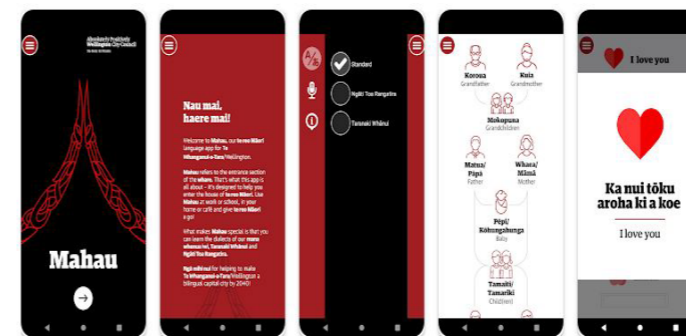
Absolutely Positively Wellington City Council

Mahau

Nau mai, haere mai!

Welcome to Mahau, our te reo Māori language app for Te Whanganui-a-Tara/Wellington.

Mahau refers to the entrance section of the whare. That's what this app is all about – it's designed to help you enter the house of te reo Māori. Use Mahau at work or school, in your home or café and give te reo Māori a go!

What makes Mahau special is that you can learn the dialect of our mana whenua iwi, Taranaki Whānui and Ngāti Toa Rangatira.

Ngā mihi nui for helping to make Te Whanganui-a-Tara/Wellington a bilingual capital city by 2040!

Standard

Ngāti Toa Rangatira

Taranaki Whānui

Koroua
Grandfather

Kuia
Grandmother

Mokopuna
Grandchildren

Matua/
Pāpā
Father

Whaea/
Māmā
Mother

Pēpi/
Kōhungahunga
Baby

Tamaiti/
Tamariki
Child(ren)

I love you

Ka nui tōku aroha ki a koe

I love you